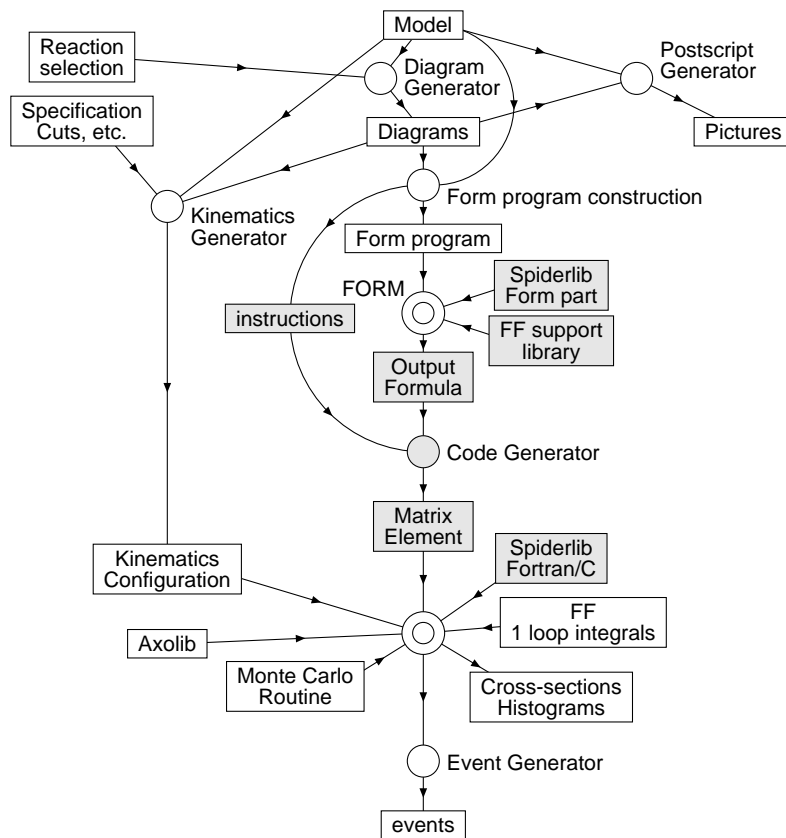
Model

Reaction selection

Diagram Generator

Postscript Generator

Specification Cuts, etc.

Diagrams

Pictures

Kinematics Generator

Form program construction

Form program

FORM

Spiderlib Form part

instructions

FF support library

Output Formula

Code Generator

Matrix Element

Kinematics Configuration

Spiderlib Fortran/C

FF 1 loop integrals

Axolib

Monte Carlo Routine

Cross-sections Histograms

Event Generator

events